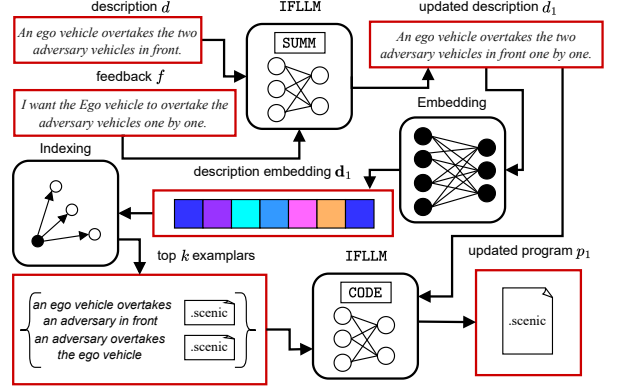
description $d$

An ego vehicle overtakes the two adversary vehicles in front.

IFLLM

SUMM

updated description $d_1$

An ego vehicle overtakes the two adversary vehicles in front one by one.

feedback $f$

I want the Ego vehicle to overtake the adversary vehicles one by one.

Embedding

Indexing

description embedding $\mathbf{d}_1$

top $k$ examplars

IFLLM

updated program $p_1$

an ego vehicle overtakes an adversary in front

.scenic

an adversary overtakes the ego vehicle

.scenic

CODE

.scenic